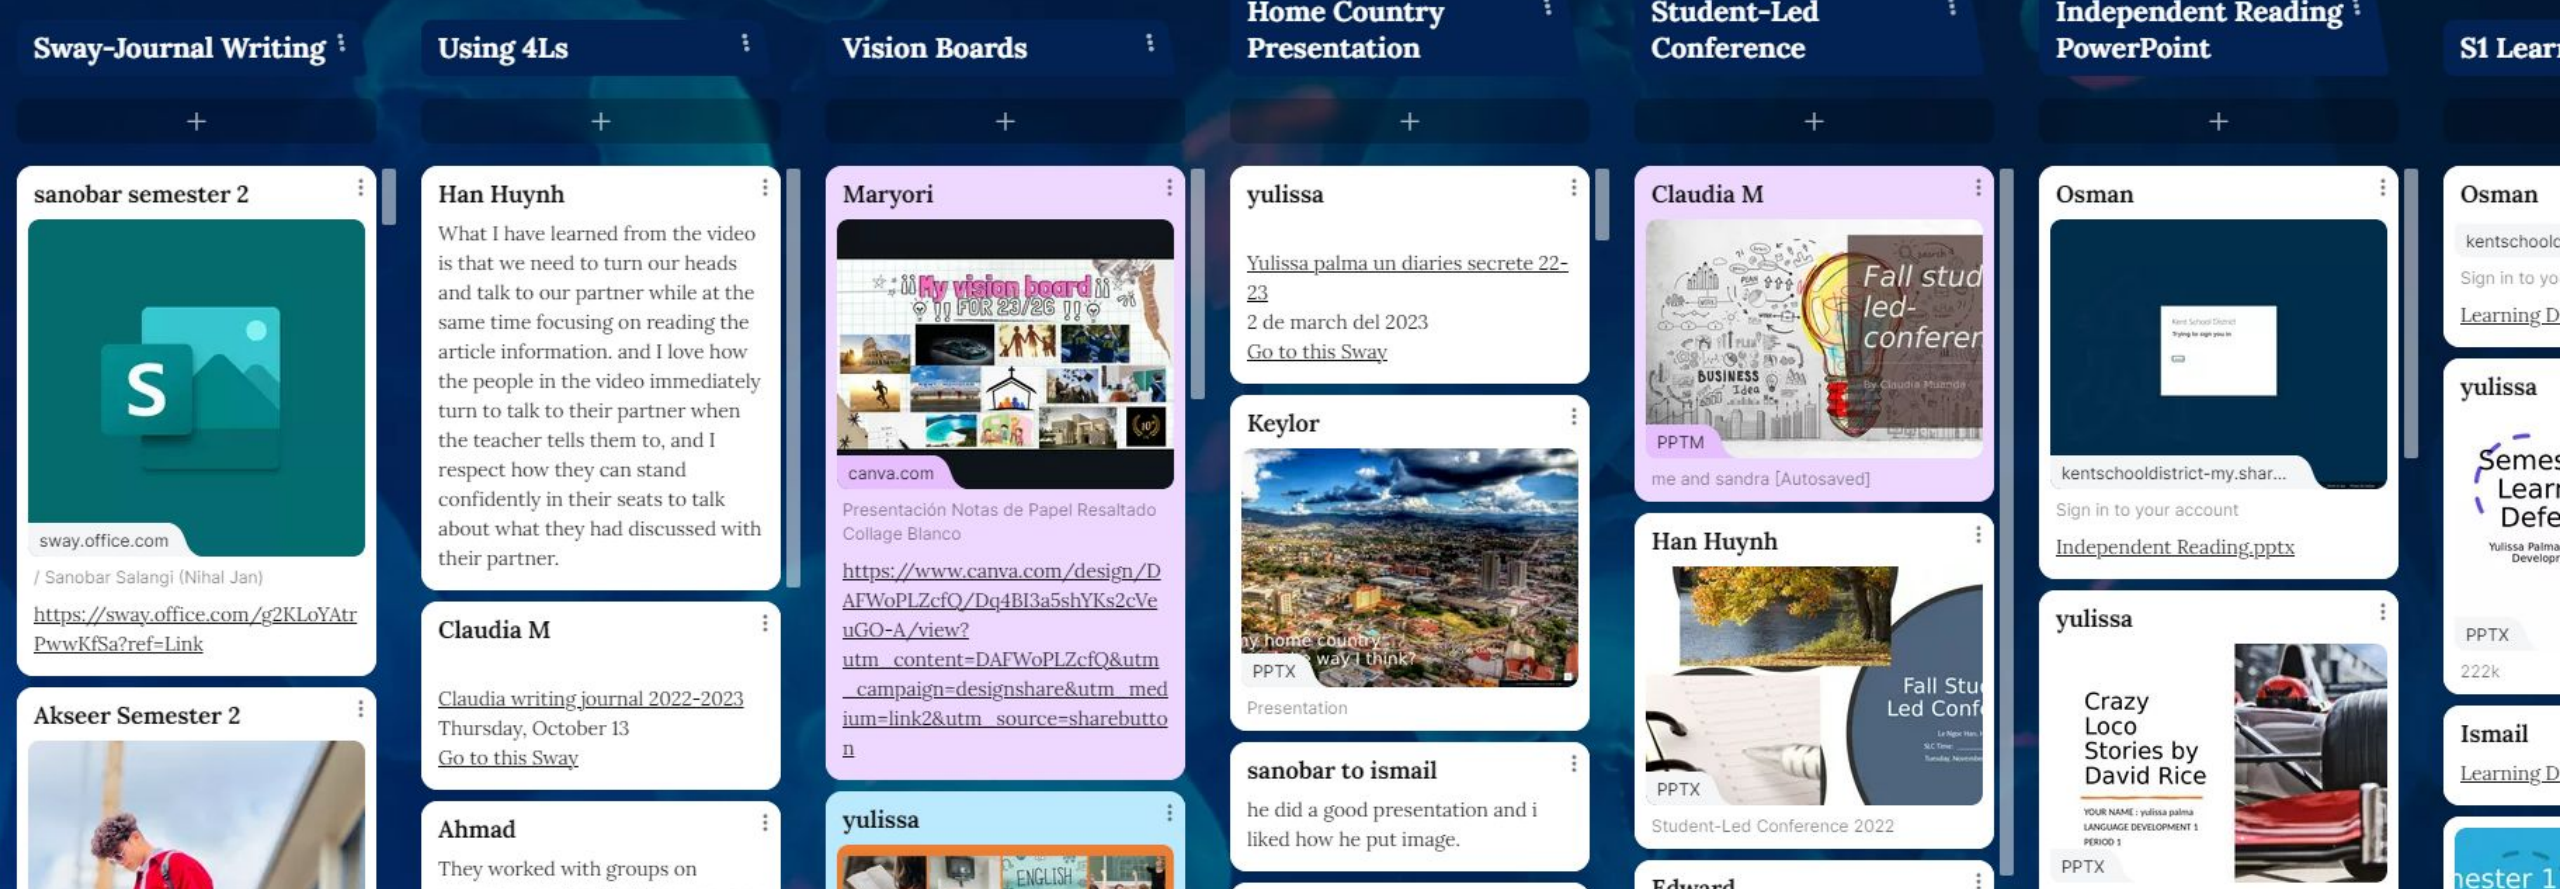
Sway-Journal Writing

+

sanobar semester 2

sway.office.com

/ Sanobar Salangi (Nihal Jan)

https://sway.office.com/g2KLoYAtrPwwKfSa?ref=Link

Akseer Semester 2

Using 4Ls

+

Han Huynh

What I have learned from the video is that we need to turn our heads and talk to our partner while at the same time focusing on reading the article information. and I love how the people in the video immediately turn to talk to their partner when the teacher tells them to, and I respect how they can stand confidently in their seats to talk about what they had discussed with their partner.

Claudia M

Claudia writing journal 2022-2023
Thursday, October 13
Go to this Sway

Ahmad

They worked with groups on

Vision Boards

+

Maryori

¡¡My vision board!! FOR 23/26 !!

canva.com

Presentación Notas de Papel Resaltado Collage Blanco

https://www.canva.com/design/DAFWoPLZcfQ/Dq4BI3a5shYKs2cVeuGO-A/view?utm_content=DAFWoPLZcfQ&utm_campaign=designshare&utm_medium=link2&utm_source=sharebutton

yulissa

ENGLISH

Home Country Presentation

+

yulissa

Yulissa palma un diaries secrete 22-23
2 de march del 2023
Go to this Sway

Keylor

my home country way I think?

PPTX

Presentation

sanobar to ismail

he did a good presentation and i liked how he put image.

Student-Led Conference

+

Claudia M

Fall stud led-conferen

BUSINESS Idea

By Claudia Miranda

PPTM

me and sandra [Autosaved]

Han Huynh

Fall Stu Led Conf

PPTX

Student-Led Conference 2022

Edward

Independent Reading PowerPoint

+

Osman

kentschooldistrict-my.shar...

Sign in to your account

Independent Reading.pptx

yulissa

Crazy Loco Stories by David Rice

YOUR NAME : yulissa palma
LANGUAGE DEVELOPMENT 1
PERIOD 1

PPTX

S1 Lear

Osman

kentschool

Sign in to yo

Learning D

yulissa

Semes Lear Defe

Yulissa Palma Develop

PPTX

222k

Ismail

Learning D

nester 1